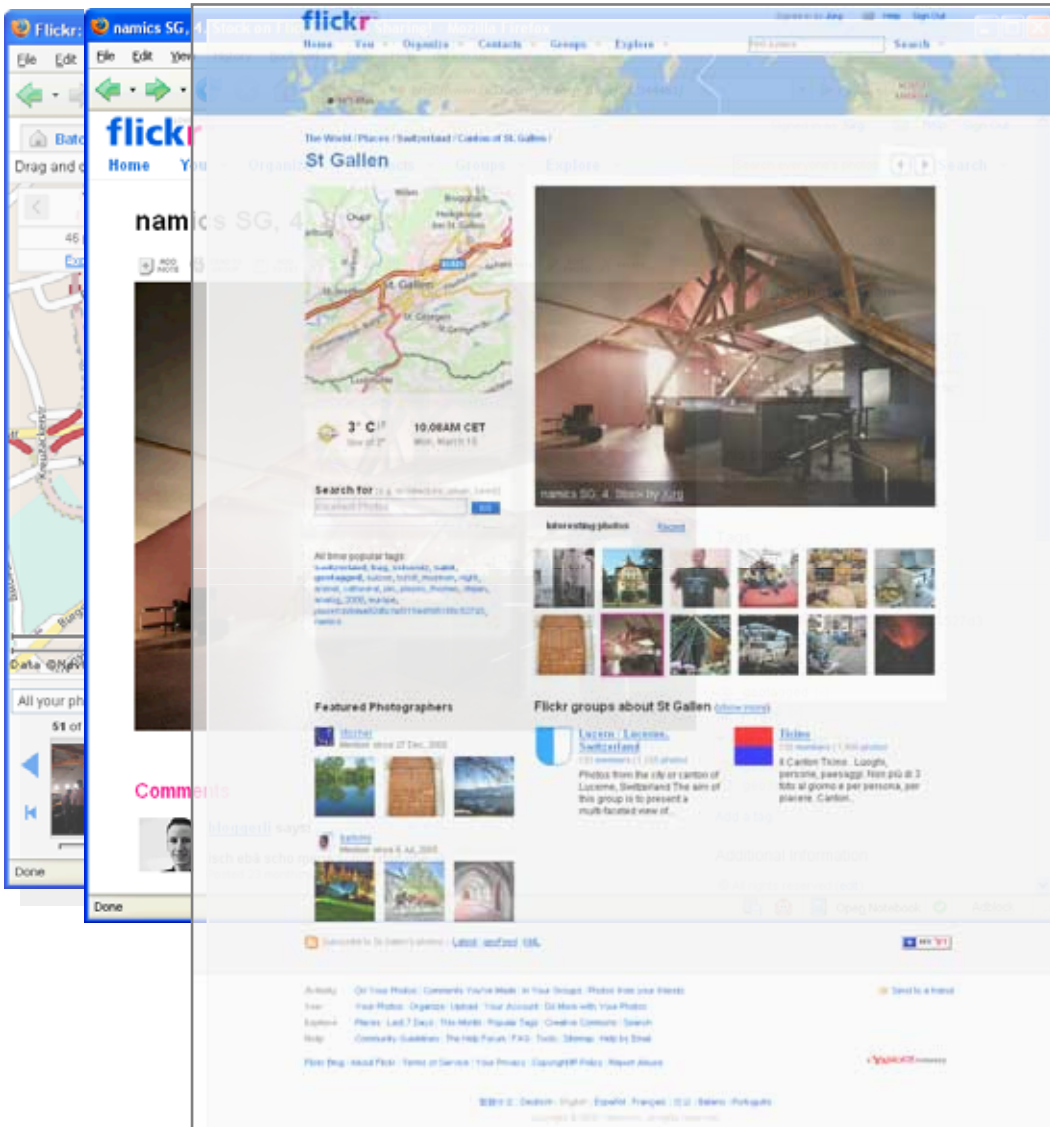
Flickr:

File Edit

Drag and d

46

Data ©Nav

All your ph

51 of

Done

namics SG, 4. Stock on Flickr - Photo Sharing! - Mozilla Firefox

File Edit View

flickr

Home You

namics SG, 4.

Comments

blogger0 says

Done

flickr

Home You Organize Contacts Groups Explore

Search

The World / Places / Switzerland / Canton of St. Gallen /

St Gallen

St. Gallen

3° C
10:06AM CET
Mon, March 10

Search for
Search

All time popular tags:
switzerland, bug, schweiz, suisse, geotagged, ...

namics SG, 4. Stock by Jürg

Interesting photos Recent

Featured Photographers

Flickr groups about St Gallen (show more)

Lucerne / Luzerne, Switzerland
Photos from the city or canton of Lucerne, Switzerland The aim of this group is to present a multi-faceted view of...

Ticino
Il Canton Ticino . Luoghi, persone, paesaggi. Non più di 3 foto al giorno e per persona, per piacere. Canton.

Subscribe to St Gallen's photos - Latest geoFeed KML

Activity
Your
Explore
Help

Send to a friend

Flickr Blog | About Flickr | Terms of Service | Your Privacy | Copyright/IP Policy | Report Abuse

Deutsch English Español Français Italiano Português